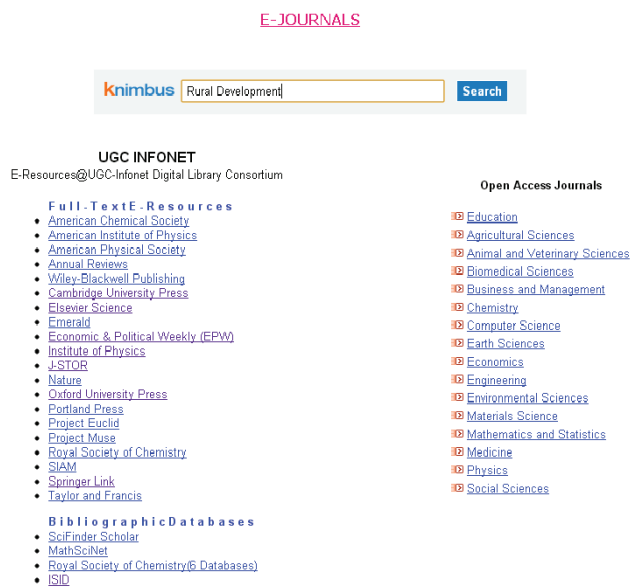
E-JOURNALS

knimbus Rural Development Search

UGC INFONET
E-Resources@UGC-Infonet Digital Library Consortium

Full-TextE-Resources
- American Chemical Society
- American Institute of Physics
- American Physical Society
- Annual Reviews
- Wiley-Blackwell Publishing
- Cambridge University Press
- Elsevier Science
- Emerald
- Economic & Political Weekly (EPW)
- Institute of Physics
- J-STOR
- Nature
- Oxford University Press
- Portland Press
- Project Euclid
- Project Muse
- Royal Society of Chemistry
- SIAM
- Springer Link
- Taylor and Francis

BibliographicDatabases
- SciFinder Scholar
- MathSciNet
- Royal Society of Chemistry(6 Databases)
- ISID

Open Access Journals
- Education
- Agricultural Sciences
- Animal and Veterinary Sciences
- Biomedical Sciences
- Business and Management
- Chemistry
- Computer Science
- Earth Sciences
- Economics
- Engineering
- Environmental Sciences
- Materials Science
- Mathematics and Statistics
- Medicine
- Physics
- Social Sciences